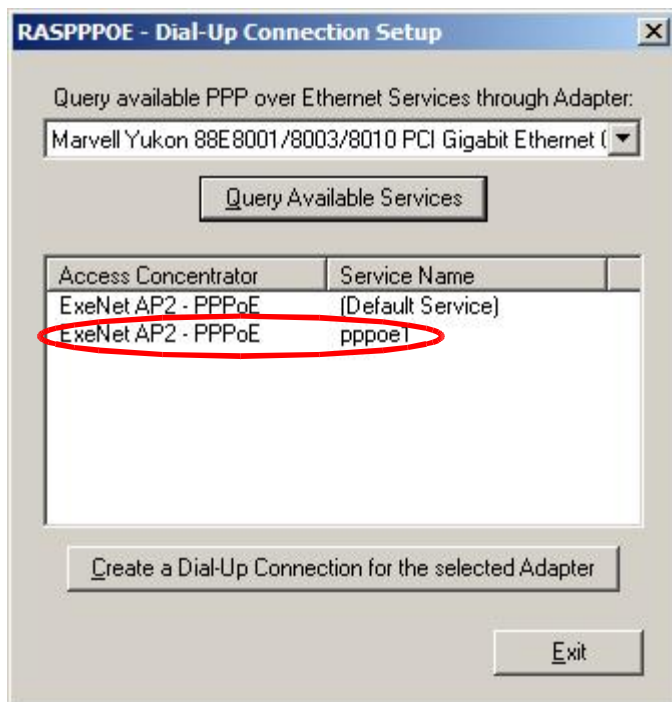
RASPPPOE - Dial-Up Connection Setup

X

Query available PPP over Ethernet Services through Adapter:

Marvell Yukon 88E8001/8003/8010 PCI Gigabit Ethernet (

Query Available Services

| Access Concentrator | Service Name |
|---|---|
| ExeNet AP2 - PPPoE | (Default Service) |
| ExeNet AP2 - PPPoE | pppoe1 |

Create a Dial-Up Connection for the selected Adapter

Exit